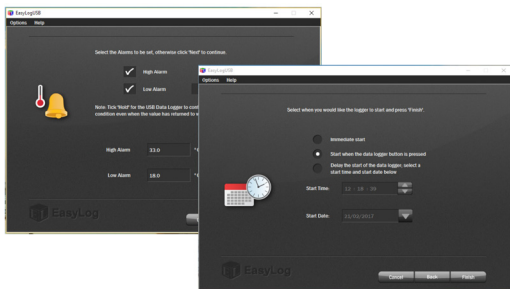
EasyLogUSB
Options Help

Select the Alarms to be set, otherwise click 'Next' to continue.

High Alarm

Low Alarm

Note: Tick 'Hold' for the USB Data Logger to cont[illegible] condition even when the value has returned to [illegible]

High Alarm 33.0 °C

Low Alarm 18.0 °C

EasyLog

EasyLogUSB
Options Help

Select when you would like the logger to start and press 'Finish'.

Immediate start

Start when the data logger button is pressed

Delay the start of the data logger, select a start time and start date below

Start Time: 12 : 18 : 30

Start Date: 11/01/2017

EasyLog

Cancel Back Finish